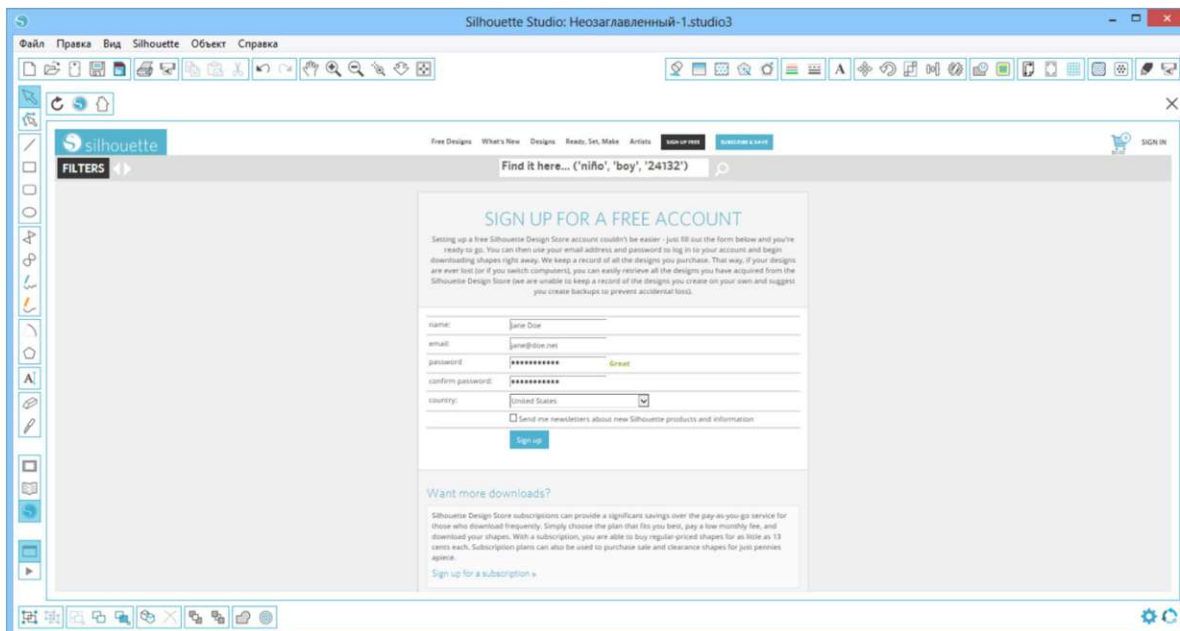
Silhouette Studio: Неозаглавленный-1.studio3

Файл Правка Вид Silhouette Объект Справка

silhouette

Free Designs What's New Designs Ready, Set, Make Artists SIGN UP FREE SUBSCRIBE & SAVE

SIGN IN

FILTERS

Find it here... ('niño', 'boy', '24132')

SIGN UP FOR A FREE ACCOUNT

Setting up a free Silhouette Design Store account couldn't be easier - just fill out the form below and you're ready to go. You can then use your email address and password to log in to your account and begin downloading shapes right away. We keep a record of all the designs you purchase. That way, if your designs are ever lost (or if you switch computers), you can easily retrieve all the designs you have acquired from the Silhouette Design Store (we are unable to keep a record of the designs you create on your own and suggest you create backups to prevent accidental loss).

| | |
|---|---|
| name: | Jane Doe |
| email: | jane@doe.net |
| password: | •••••••••••• Great |
| confirm password: | •••••••••••• |
| country: | United States |

Send me newsletters about new Silhouette products and information

Sign up

Want more downloads?

Silhouette Design Store subscriptions can provide a significant savings over the pay-as-you-go service for those who download frequently. Simply choose the plan that fits you best, pay a low monthly fee, and download your shapes. With a subscription, you are able to buy regular-priced shapes for as little as 13 cents each. Subscription plans can also be used to purchase sale and clearance shapes for just pennies apiece.

Sign up for a subscription »